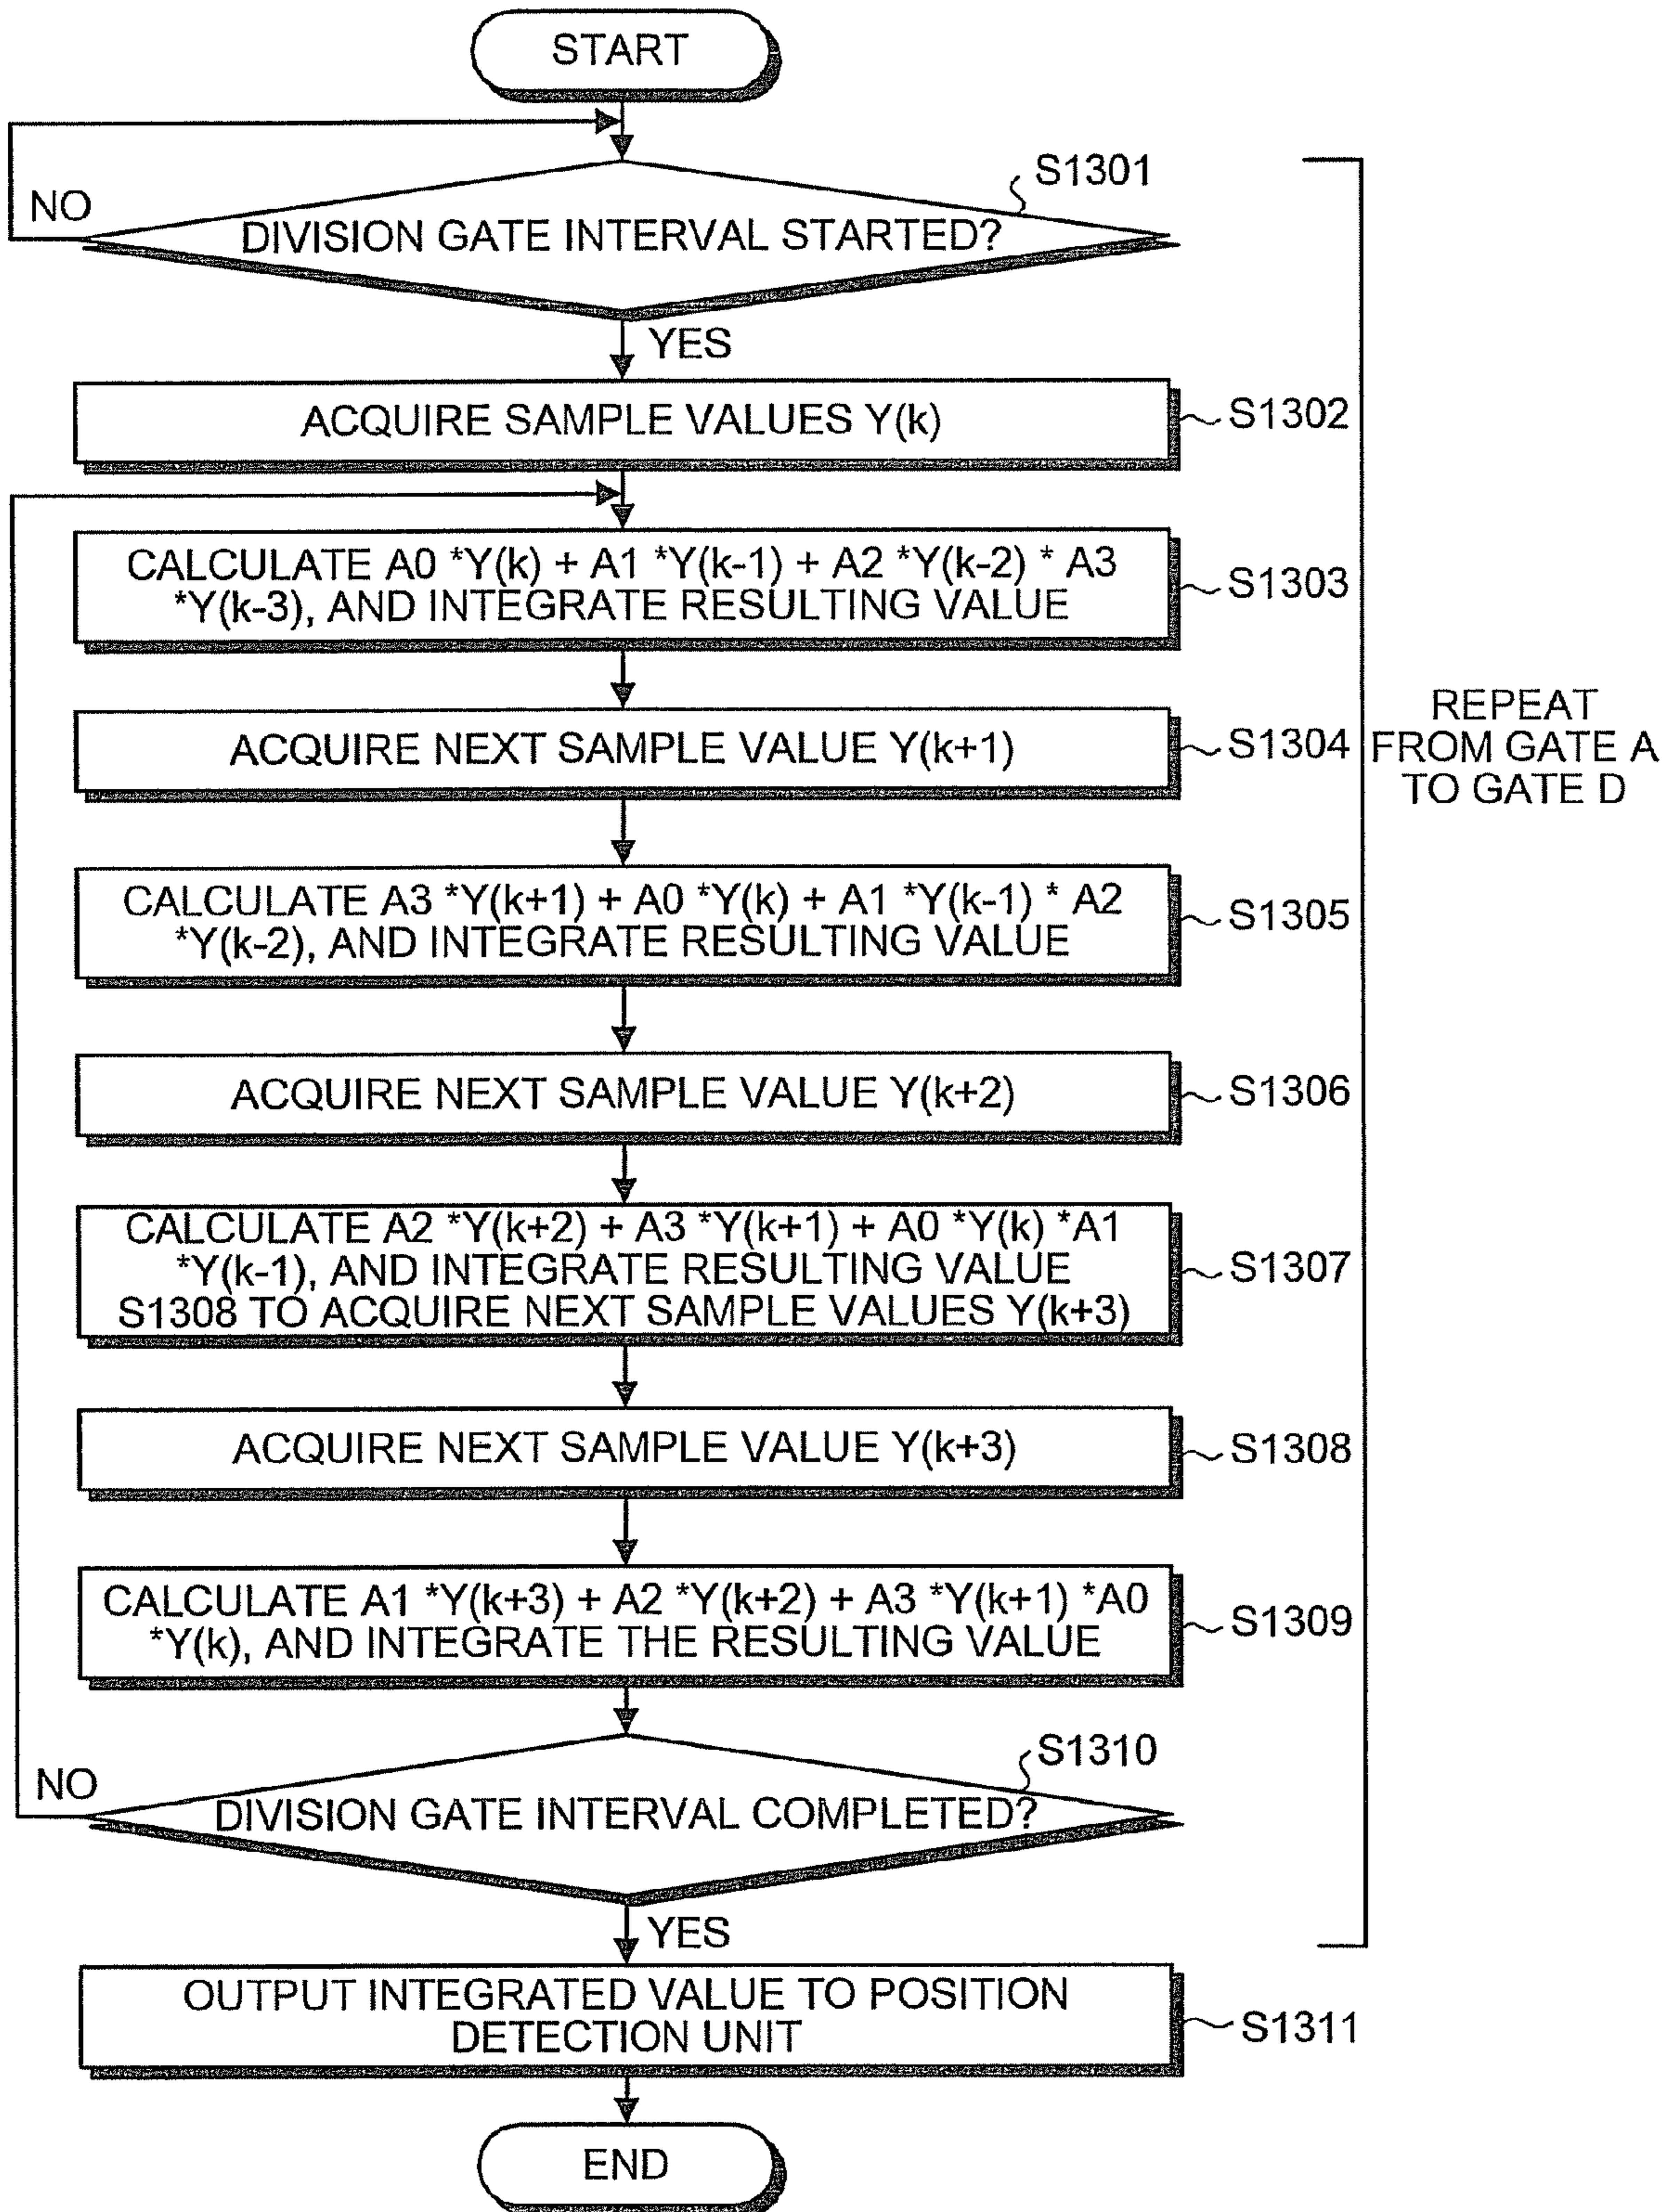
START

S1301

NO

DIVISION GATE INTERVAL STARTED?

YES

ACQUIRE SAMPLE VALUES Y(k)

S1302

CALCULATE A0 *Y(k) + A1 *Y(k-1) + A2 *Y(k-2) * A3 *Y(k-3), AND INTEGRATE RESULTING VALUE

S1303

ACQUIRE NEXT SAMPLE VALUE Y(k+1)

S1304

REPEAT FROM GATE A TO GATE D

CALCULATE A3 *Y(k+1) + A0 *Y(k) + A1 *Y(k-1) * A2 *Y(k-2), AND INTEGRATE RESULTING VALUE

S1305

ACQUIRE NEXT SAMPLE VALUE Y(k+2)

S1306

CALCULATE A2 *Y(k+2) + A3 *Y(k+1) + A0 *Y(k) *A1 *Y(k-1), AND INTEGRATE RESULTING VALUE S1308 TO ACQUIRE NEXT SAMPLE VALUES Y(k+3)

S1307

ACQUIRE NEXT SAMPLE VALUE Y(k+3)

S1308

CALCULATE A1 *Y(k+3) + A2 *Y(k+2) + A3 *Y(k+1) *A0 *Y(k), AND INTEGRATE THE RESULTING VALUE

S1309

S1310

NO

DIVISION GATE INTERVAL COMPLETED?

YES

OUTPUT INTEGRATED VALUE TO POSITION DETECTION UNIT

S1311

END